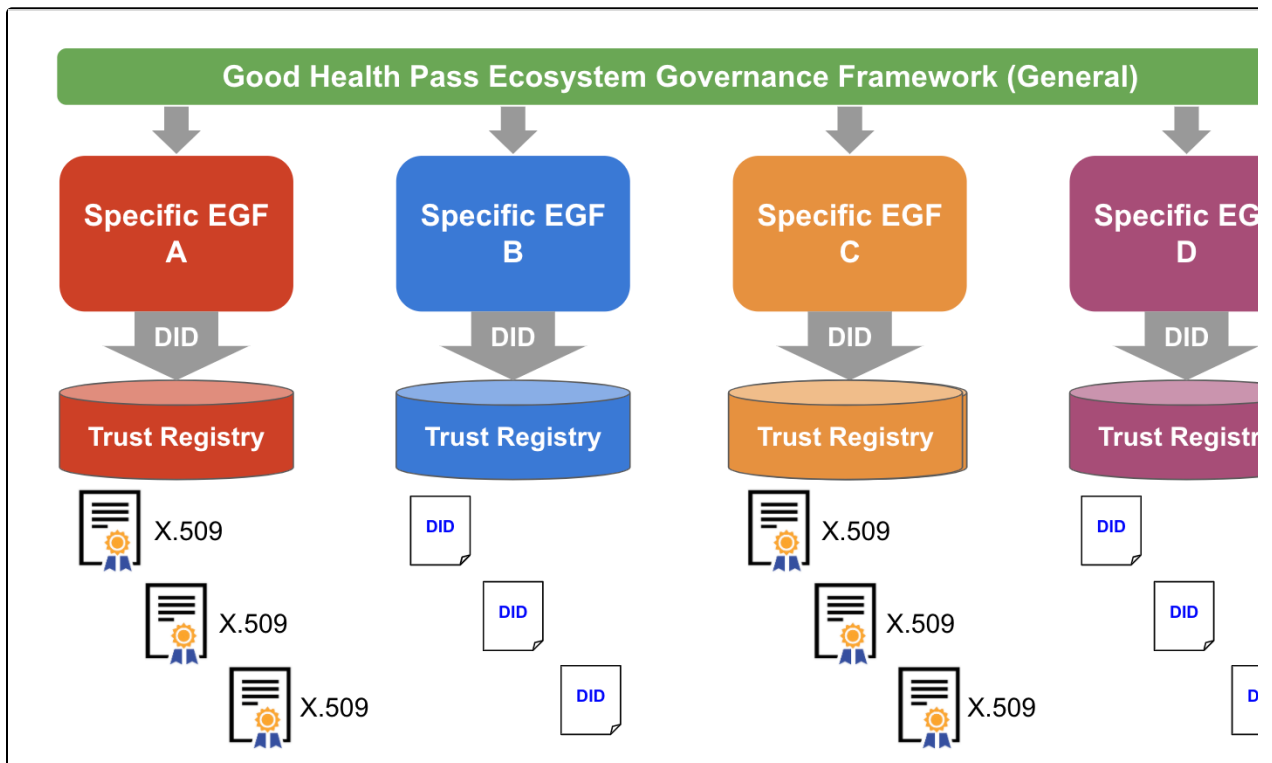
Good Health Pass Ecosystem Governance Framework (General)

Specific EGF A

DID

Trust Registry

X.509

X.509

X.509

Specific EGF B

DID

Trust Registry

DID

DID

DID

Specific EGF C

DID

Trust Registry

X.509

X.509

X.509

Specific EG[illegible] D

DID

Trust Registr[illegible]

DID

DID

D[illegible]